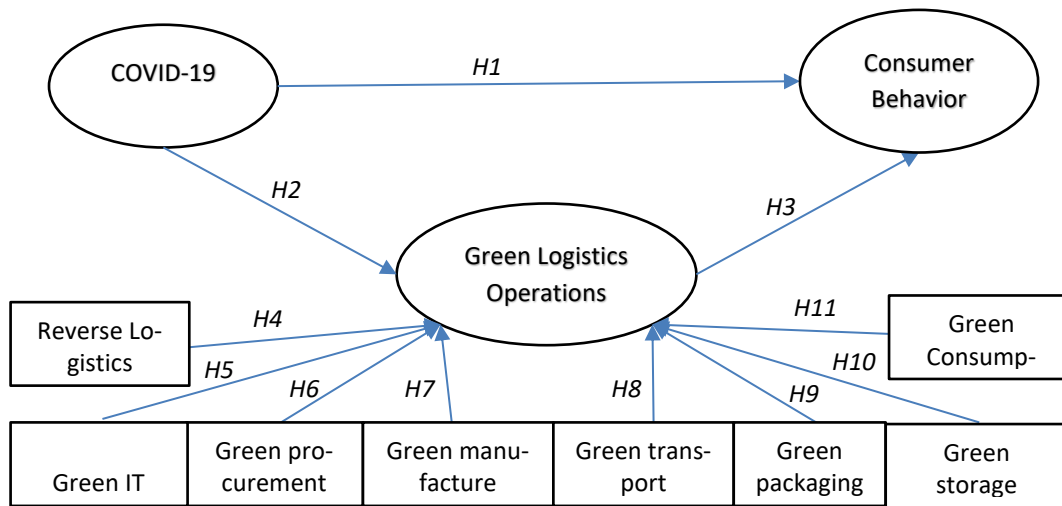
COVID-19

H1

Consumer Behavior

H2

H3

Green Logistics Operations

Reverse Logistics

H4

H5

H11

Green Consump-

H10

H6

H7

H8

H9

Green IT

Green procurement

Green manufacture

Green transport

Green packaging

Green storage